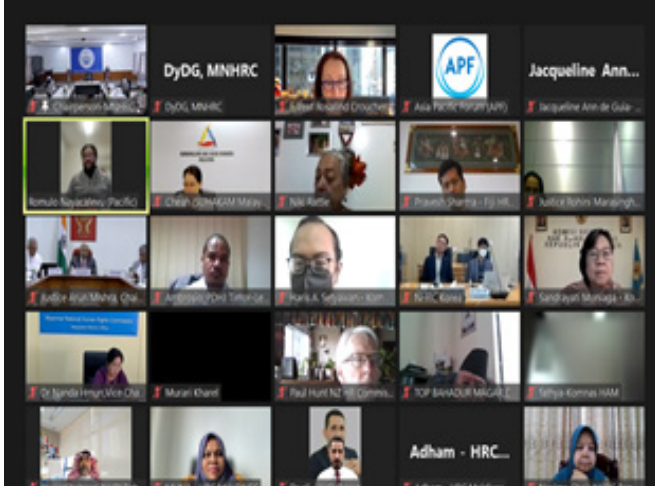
DyDG, MNHRC
APF
Jacqueline Ann...
Chairperson-Mongo...
DyDG, MNHRC
Isabel Rosalind Crouche...
Asia Pacific Forum (APF)
Jacqueline Ann de Guia...
Romulo Nayacalevu (Pacific)
Chean (SUHAKAM Malay...
Niki Rattle
Pravesh Sharma - Fiji HR...
Justice Rohini Marasingh...
Justice Arun Mishra, Chai...
Ambrosio (PDHJ Timor-Le...
Harris A. Setyawan - Kom...
NHRC Korea
Sandrayati Moniaga - Ko...
Dr Nanda Hmun, Vice Cha...
Murari Kharel
Paul Hunt NZ HR Commi...
TOP BAHADUR MAGAR C...
Tathya Komnas HAM
Adham - HRC...
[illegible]